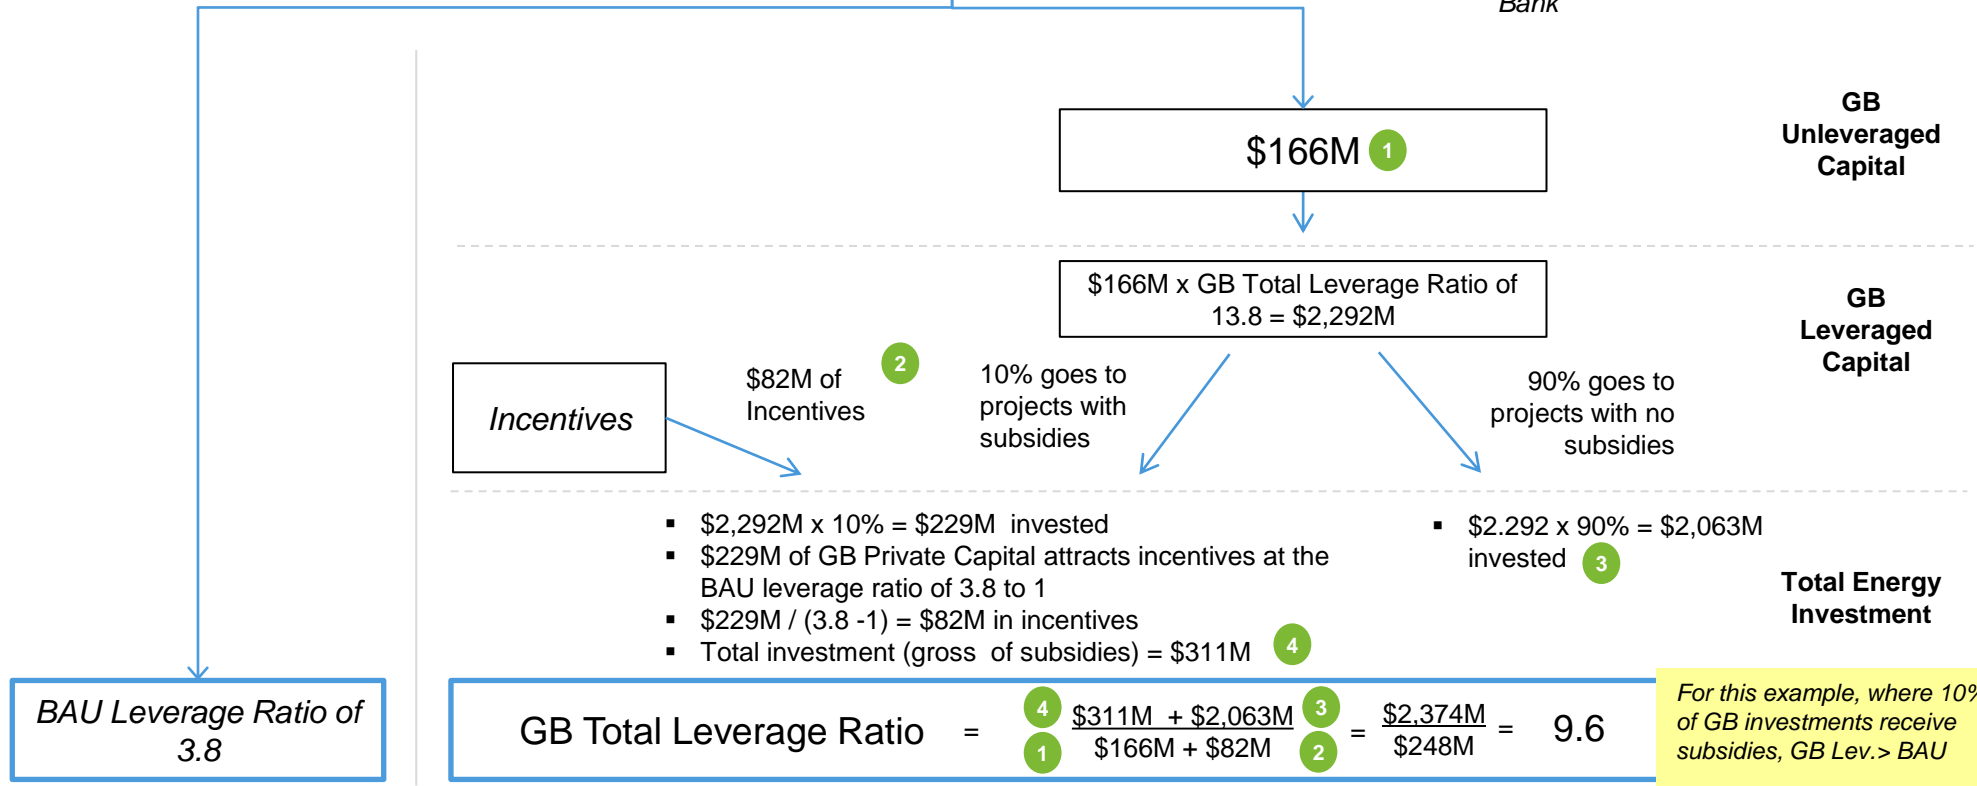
Bank

$166M 1

GB Unleveraged Capital

$166M x GB Total Leverage Ratio of 13.8 = $2,292M

GB Leveraged Capital

Incentives

$82M of Incentives 2

10% goes to projects with subsidies

90% goes to projects with no subsidies

▪ $2,292M x 10% = $229M invested
▪ $229M of GB Private Capital attracts incentives at the BAU leverage ratio of 3.8 to 1
▪ $229M / (3.8 -1) = $82M in incentives
▪ Total investment (gross of subsidies) = $311M 4

▪ $2.292 x 90% = $2,063M invested 3

Total Energy Investment

BAU Leverage Ratio of 3.8

GB Total Leverage Ratio = $\frac{\text{4 } \$311M + \$2,063M \text{ 3}}{\text{1 } \$166M + \$82M \text{ 2}}$ = $\frac{\$2,374M}{\$248M}$ = 9.6

For this example, where 10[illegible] of GB investments receive subsidies, GB Lev.> BAU